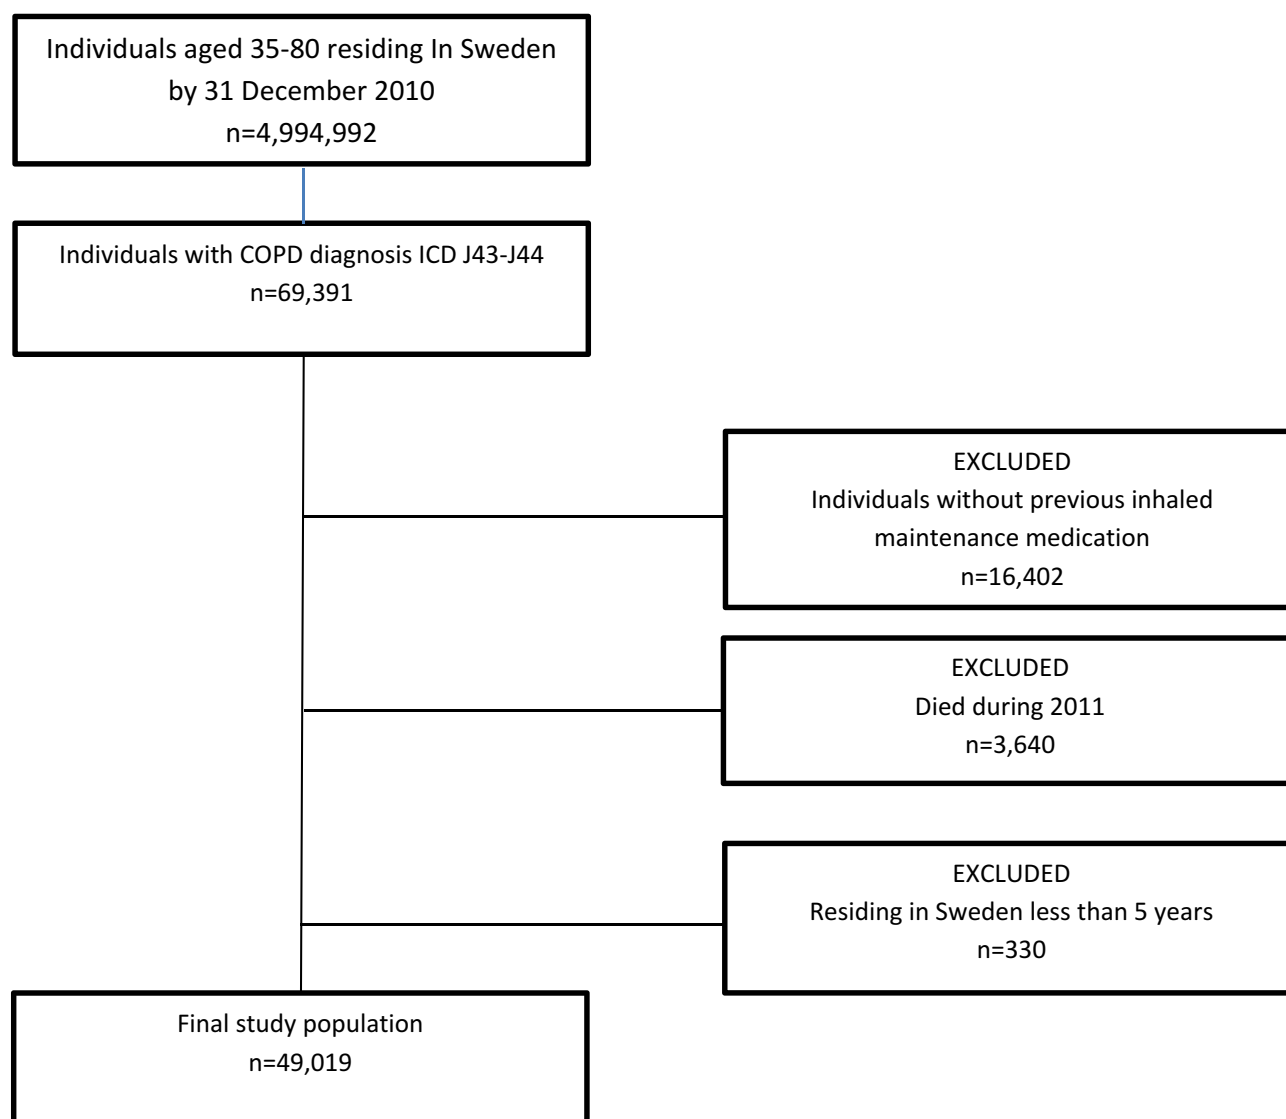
Individuals aged 35-80 residing In Sweden by 31 December 2010
n=4,994,992

Individuals with COPD diagnosis ICD J43-J44
n=69,391

EXCLUDED
Individuals without previous inhaled maintenance medication
n=16,402

EXCLUDED
Died during 2011
n=3,640

EXCLUDED
Residing in Sweden less than 5 years
n=330

Final study population
n=49,019